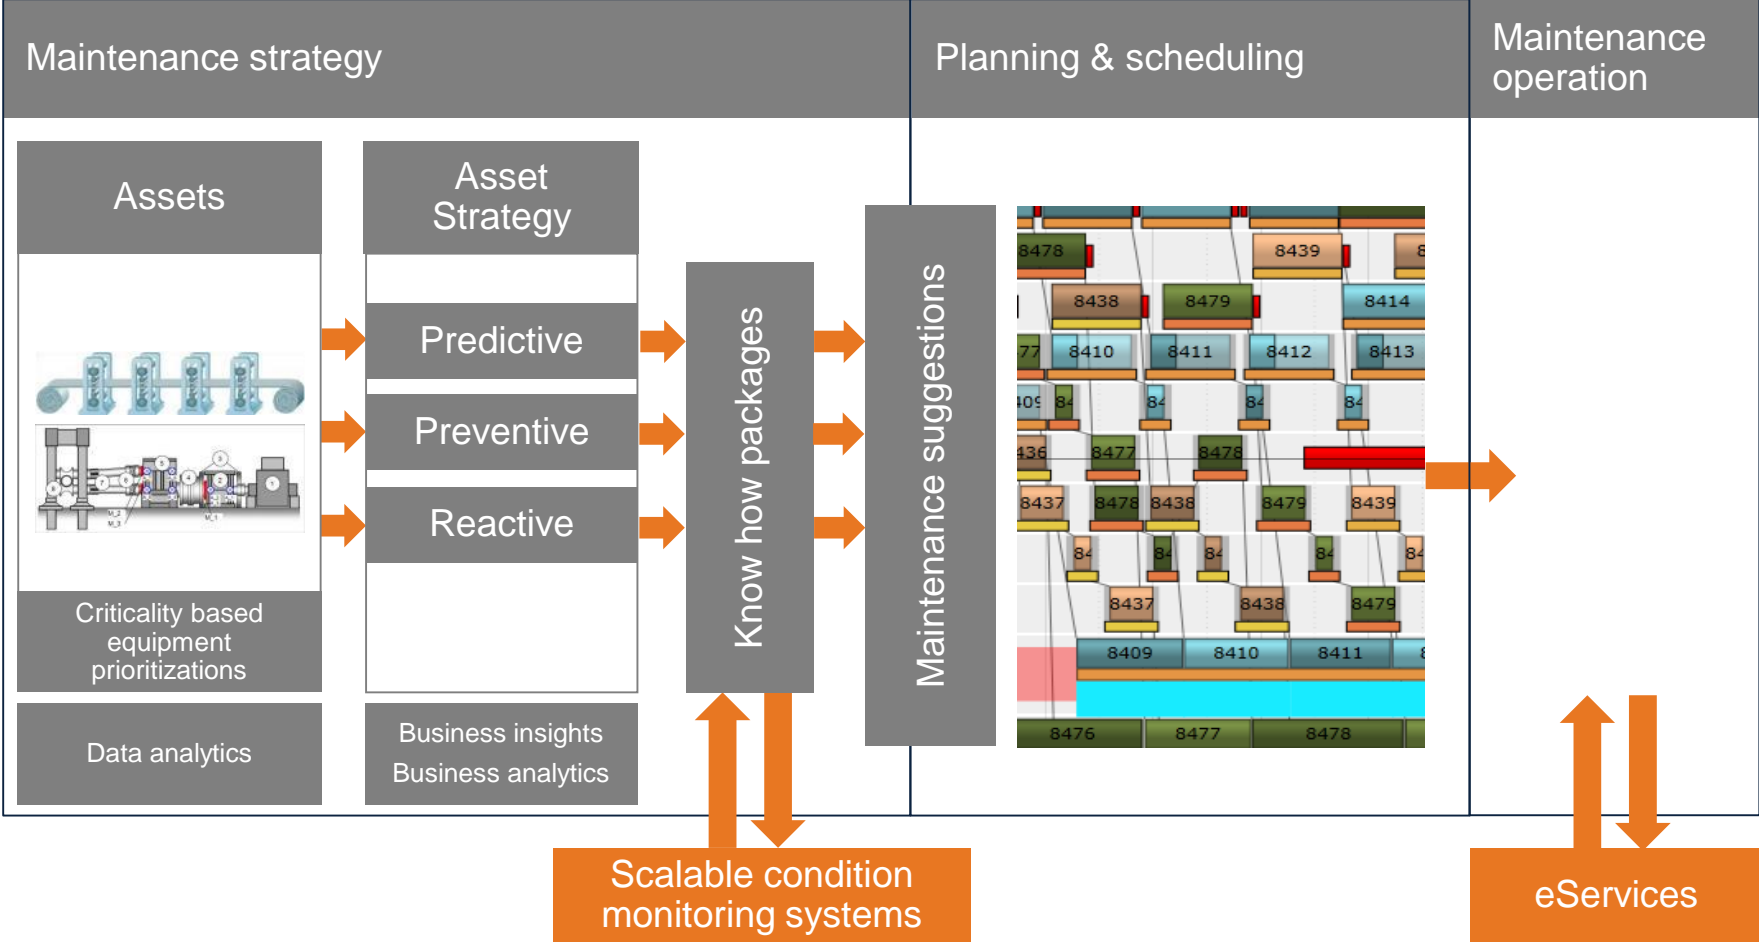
Maintenance strategy

Planning & scheduling

Maintenance operation

Assets

Asset Strategy

Predictive

Preventive

Reactive

Know how packages

Maintenance suggestions

8478 8439 8438 8479 8414 8410 8411 8412 8413 8477 8478 8437 8478 8438 8479 8439 8437 8438 8479 8409 8410 8411 8476 8477 8478

Criticality based equipment prioritizations

Data analytics

Business insights
Business analytics

Scalable condition monitoring systems

eServices